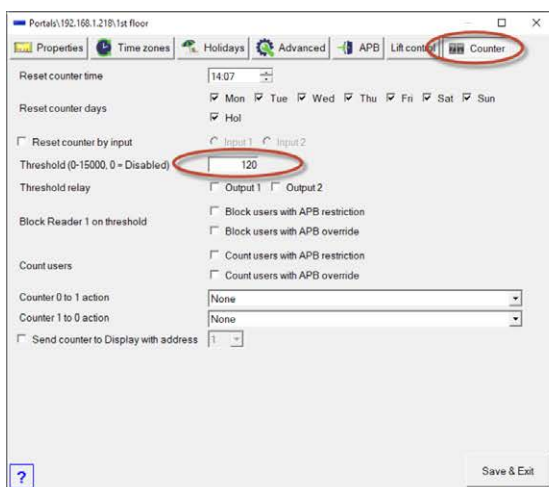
Portals\192.168.1.218\1st floor

Properties | Time zones | Holidays | Advanced | APB | Lift control | Counter

Reset counter time 14:07

Reset counter days ☑ Mon ☑ Tue ☑ Wed ☑ Thu ☑ Fri ☑ Sat ☑ Sun ☑ Hol

☐ Reset counter by input ○ Input 1 ○ Input 2

Threshold (0-15000, 0 = Disabled) 120

Threshold relay ☐ Output 1 ☐ Output 2

Block Reader 1 on threshold ☐ Block users with APB restriction ☐ Block users with APB override

Count users ☐ Count users with APB restriction ☐ Count users with APB override

Counter 0 to 1 action None

Counter 1 to 0 action None

☐ Send counter to Display with address 1

?

Save & Exit